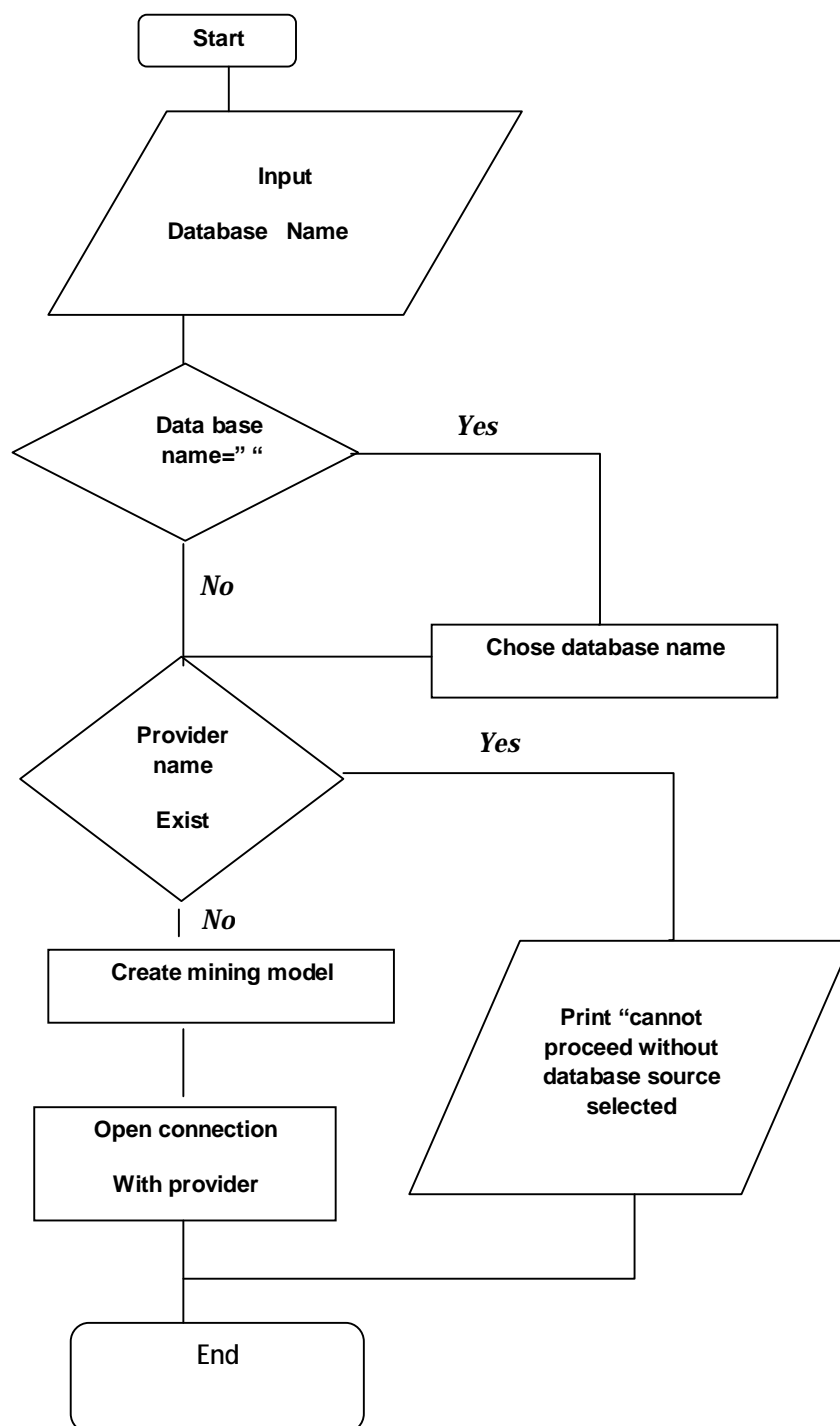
Start

Input

Database Name

Data base name=" "

Yes

No

Chose database name

Provider name

Exist

Yes

No

Create mining model

Print "cannot proceed without database source selected

Open connection

With provider

End